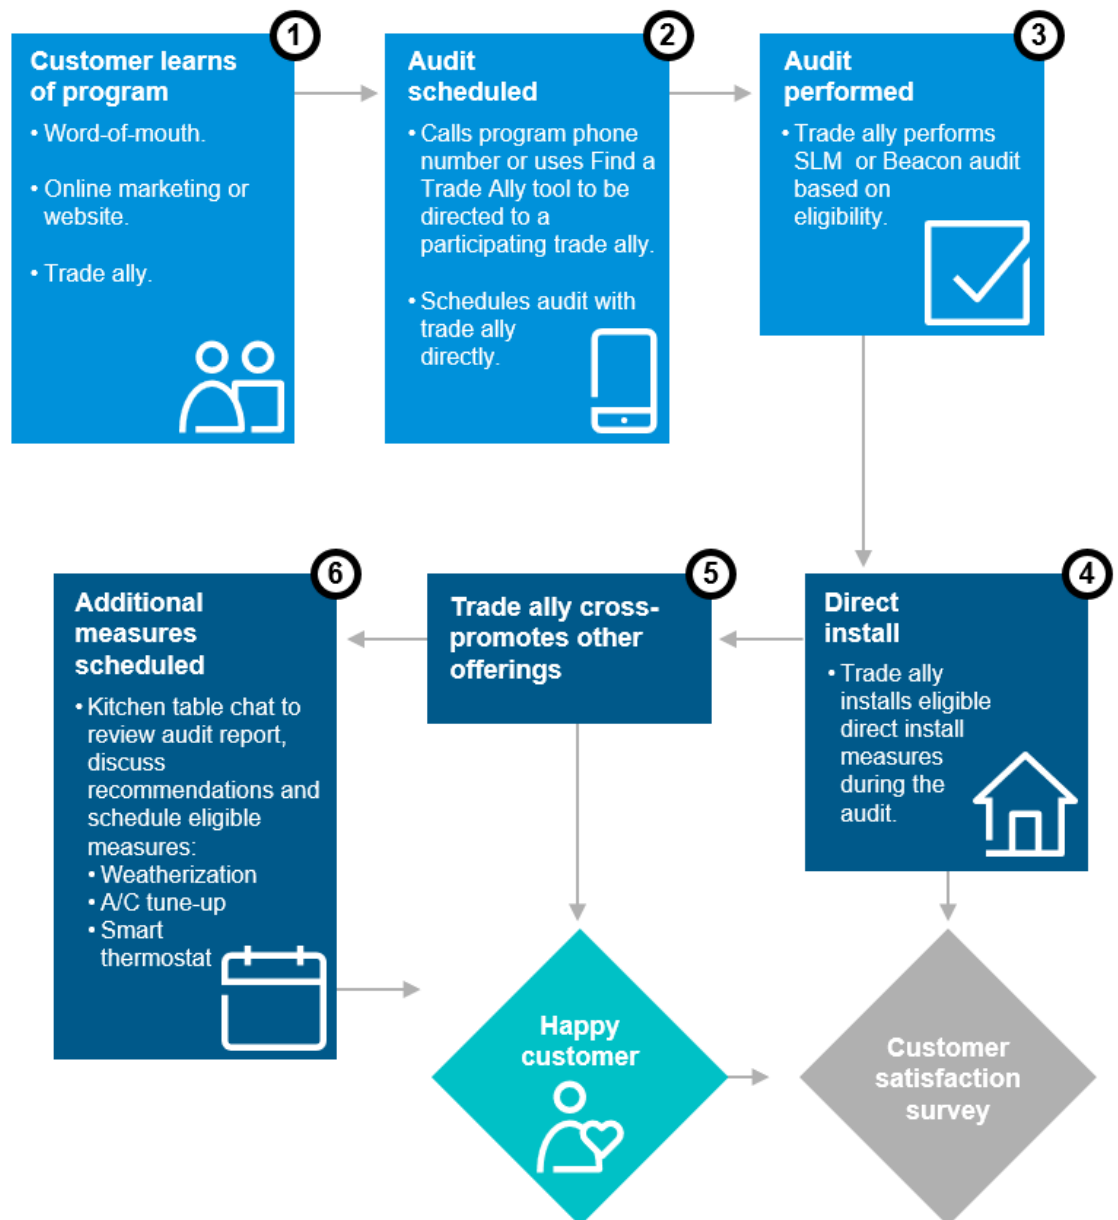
1
Customer learns of program
• Word-of-mouth.
• Online marketing or website.
• Trade ally.

2
Audit scheduled
• Calls program phone number or uses Find a Trade Ally tool to be directed to a participating trade ally.
• Schedules audit with trade ally directly.

3
Audit performed
• Trade ally performs SLM or Beacon audit based on eligibility.

4
Direct install
• Trade ally installs eligible direct install measures during the audit.

5
Trade ally cross-promotes other offerings

6
Additional measures scheduled
• Kitchen table chat to review audit report, discuss recommendations and schedule eligible measures:
• Weatherization
• A/C tune-up
• Smart thermostat

Happy customer

Customer satisfaction survey